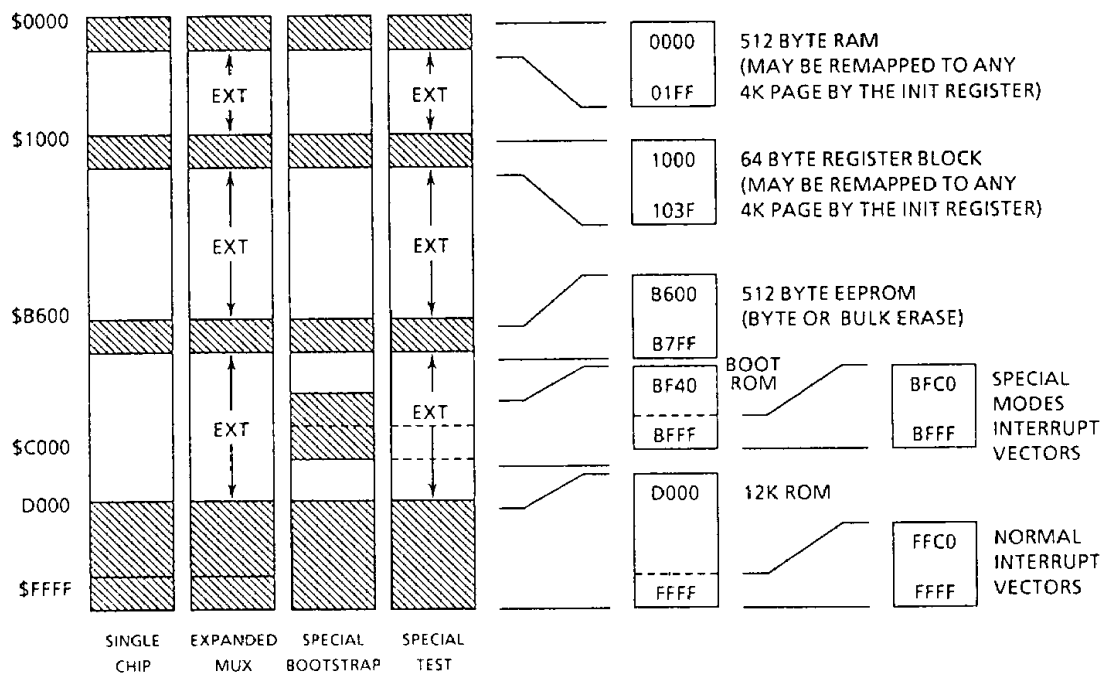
$0000

$1000

$B600

$C000

D000

$FFFF

EXT

EXT

EXT

EXT

EXT

EXT

SINGLE CHIP

EXPANDED MUX

SPECIAL BOOTSTRAP

SPECIAL TEST

0000

01FF

512 BYTE RAM (MAY BE REMAPPED TO ANY 4K PAGE BY THE INIT REGISTER)

1000

103F

64 BYTE REGISTER BLOCK (MAY BE REMAPPED TO ANY 4K PAGE BY THE INIT REGISTER)

B600

B7FF

512 BYTE EEPROM (BYTE OR BULK ERASE)

BF40

BFFF

BOOT ROM

BFC0

BFFF

SPECIAL MODES INTERRUPT VECTORS

D000

FFFF

12K ROM

FFC0

FFFF

NORMAL INTERRUPT VECTORS